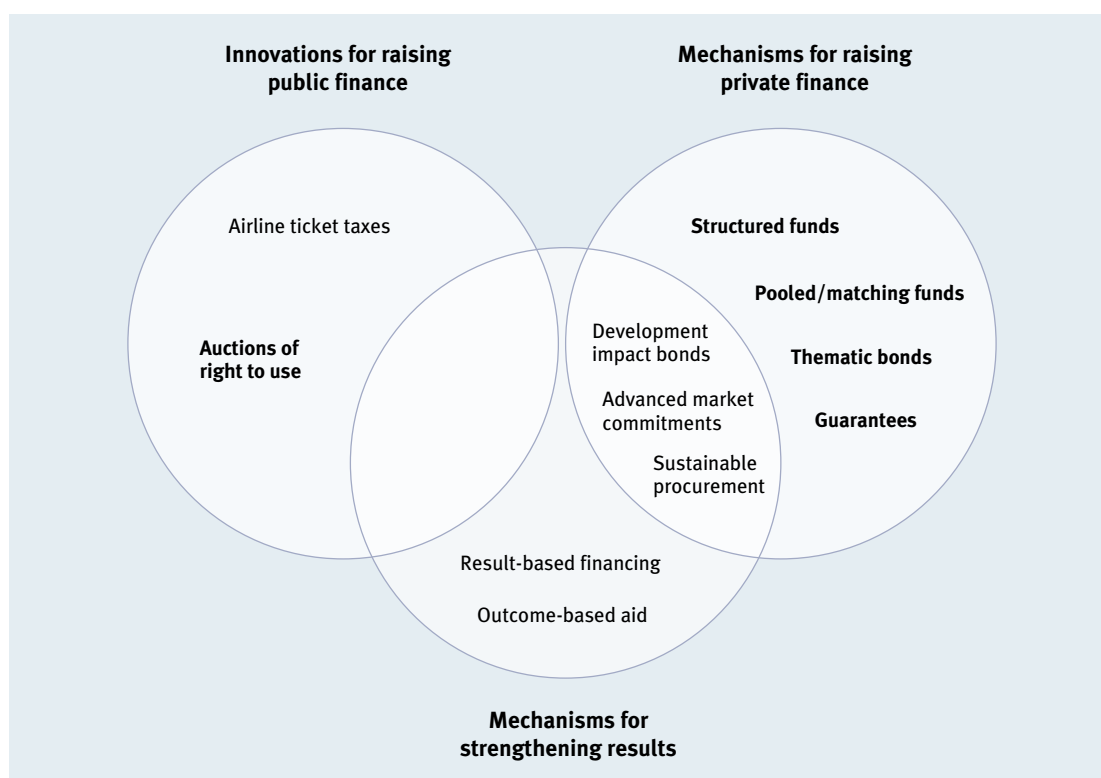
**Innovations for raising public finance**

**Mechanisms for raising private finance**

Airline ticket taxes

**Auctions of right to use**

**Structured funds**

**Pooled/matching funds**

**Thematic bonds**

**Guarantees**

Development impact bonds

Advanced market commitments

Sustainable procurement

Result-based financing

Outcome-based aid

**Mechanisms for strengthening results**